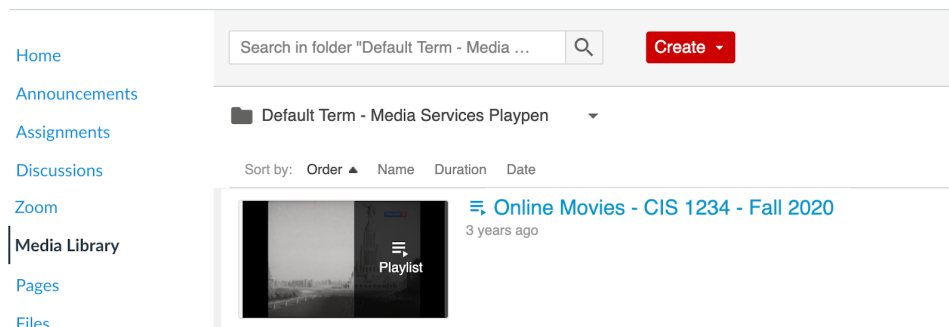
Home
Announcements
Assignments
Discussions
Zoom
Media Library
Pages
Files

Search in folder "Default Term - Media ...

Create

Default Term - Media Services Playpen

Sort by: Order ▲ Name Duration Date

Playlist

Online Movies - CIS 1234 - Fall 2020
3 years ago